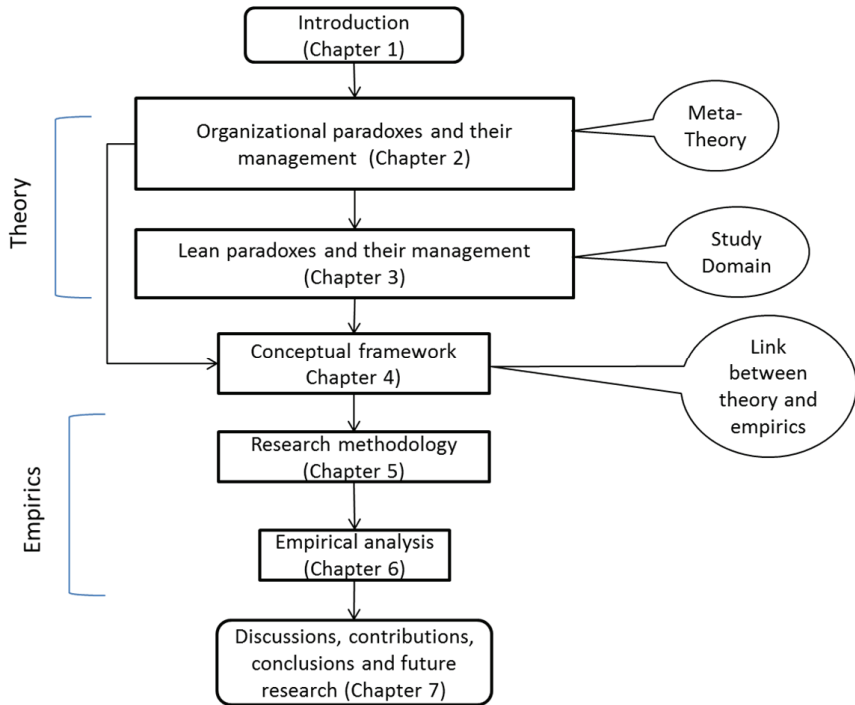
Introduction
(Chapter 1)

Theory

Organizational paradoxes and their management (Chapter 2)

Meta-Theory

Lean paradoxes and their management
(Chapter 3)

Study Domain

Conceptual framework
Chapter 4)

Link between theory and empirics

Empirics

Research methodology
(Chapter 5)

Empirical analysis
(Chapter 6)

Discussions, contributions, conclusions and future research (Chapter 7)